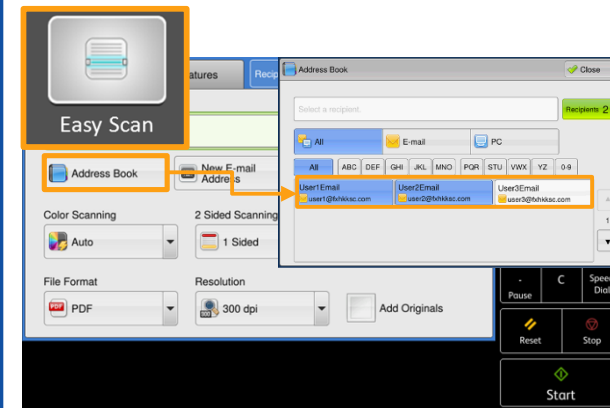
Easy Scan

atures

Recip

Address Book

New E-mail Address

Color Scanning

Auto

2 Sided Scanning

1 Sided

File Format

PDF

Resolution

300 dpi

Add Originals

Address Book

Close

Select a recipient.

Recipients 2

All

E-mail

PC

All

ABC

DEF

GHI

JKL

MNO

PQR

STU

VWX

YZ

0-9

User1Email

user1@fxhkksc.com

User2Email

user2@fxhkksc.com

User3Email

user3@fxhkksc.com

Pause

C

Speed Dial

Reset

Stop

Start